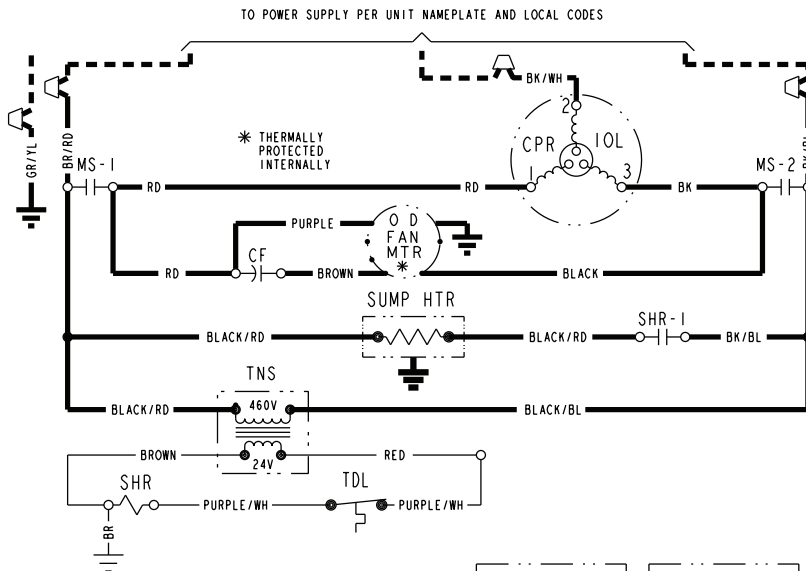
TO POWER SUPPLY PER UNIT NAMEPLATE AND LOCAL CODES

BK/WH

GR/YL

BR/RD

$*$ THERMALLY PROTECTED INTERNALLY

2

CPR

IOL

1

3

MS-1

RD

RD

BK

MS-2

BK/BL

PURPLE

O D FAN MTR $*$

CF

RD

BROWN

BLACK

SUMP HTR

BLACK/RD

BLACK/RD

SHR-1

BK/BL

TNS

BLACK/RD

460V

BLACK/BL

BROWN

24V

RED

SHR

TDL

PURPLE/WH

PURPLE/WH

BR